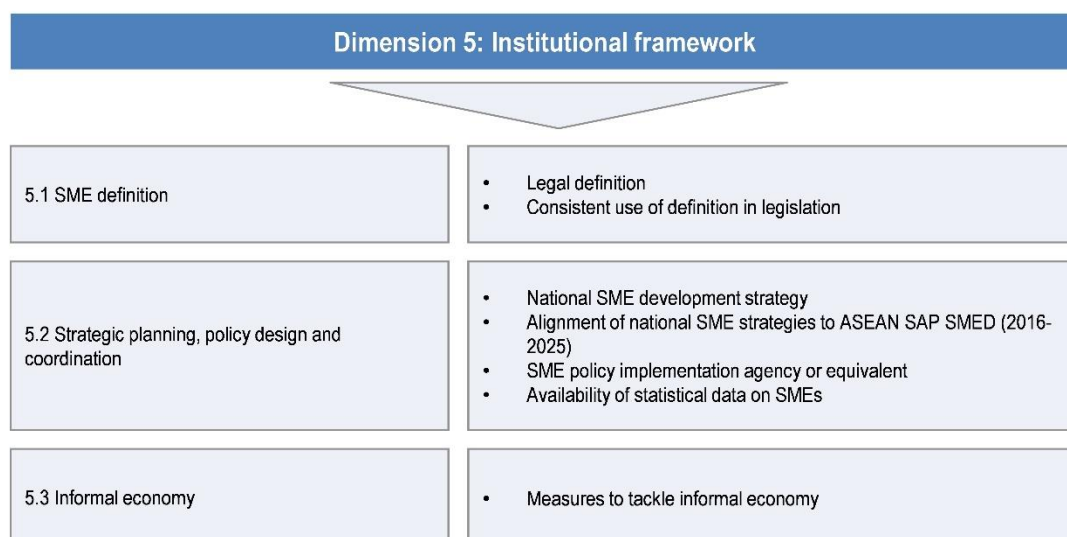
Dimension 5: Institutional framework

5.1 SME definition

- Legal definition
- Consistent use of definition in legislation

5.2 Strategic planning, policy design and coordination

- National SME development strategy
- Alignment of national SME strategies to ASEAN SAP SMED (2016-2025)
- SME policy implementation agency or equivalent
- Availability of statistical data on SMEs

5.3 Informal economy

- Measures to tackle informal economy